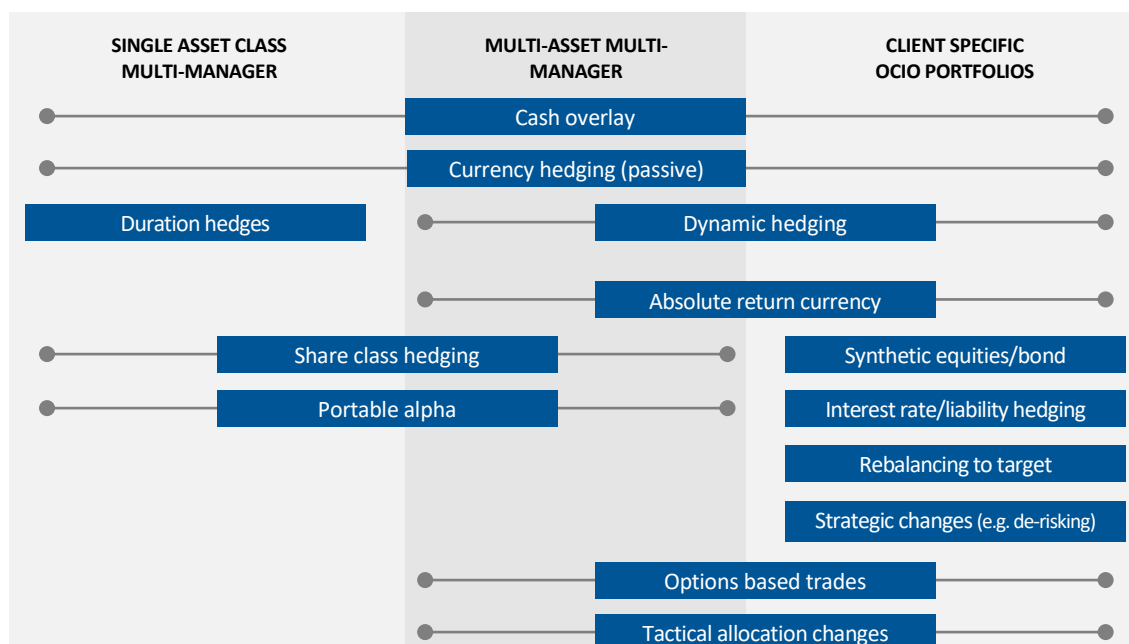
SINGLE ASSET CLASS MULTI-MANAGER

MULTI-ASSET MULTI-MANAGER

CLIENT SPECIFIC OCIO PORTFOLIOS

Cash overlay

Currency hedging (passive)

Duration hedges

Dynamic hedging

Absolute return currency

Share class hedging

Synthetic equities/bond

Portable alpha

Interest rate/liability hedging

Rebalancing to target

Strategic changes (e.g. de-risking)

Options based trades

Tactical allocation changes